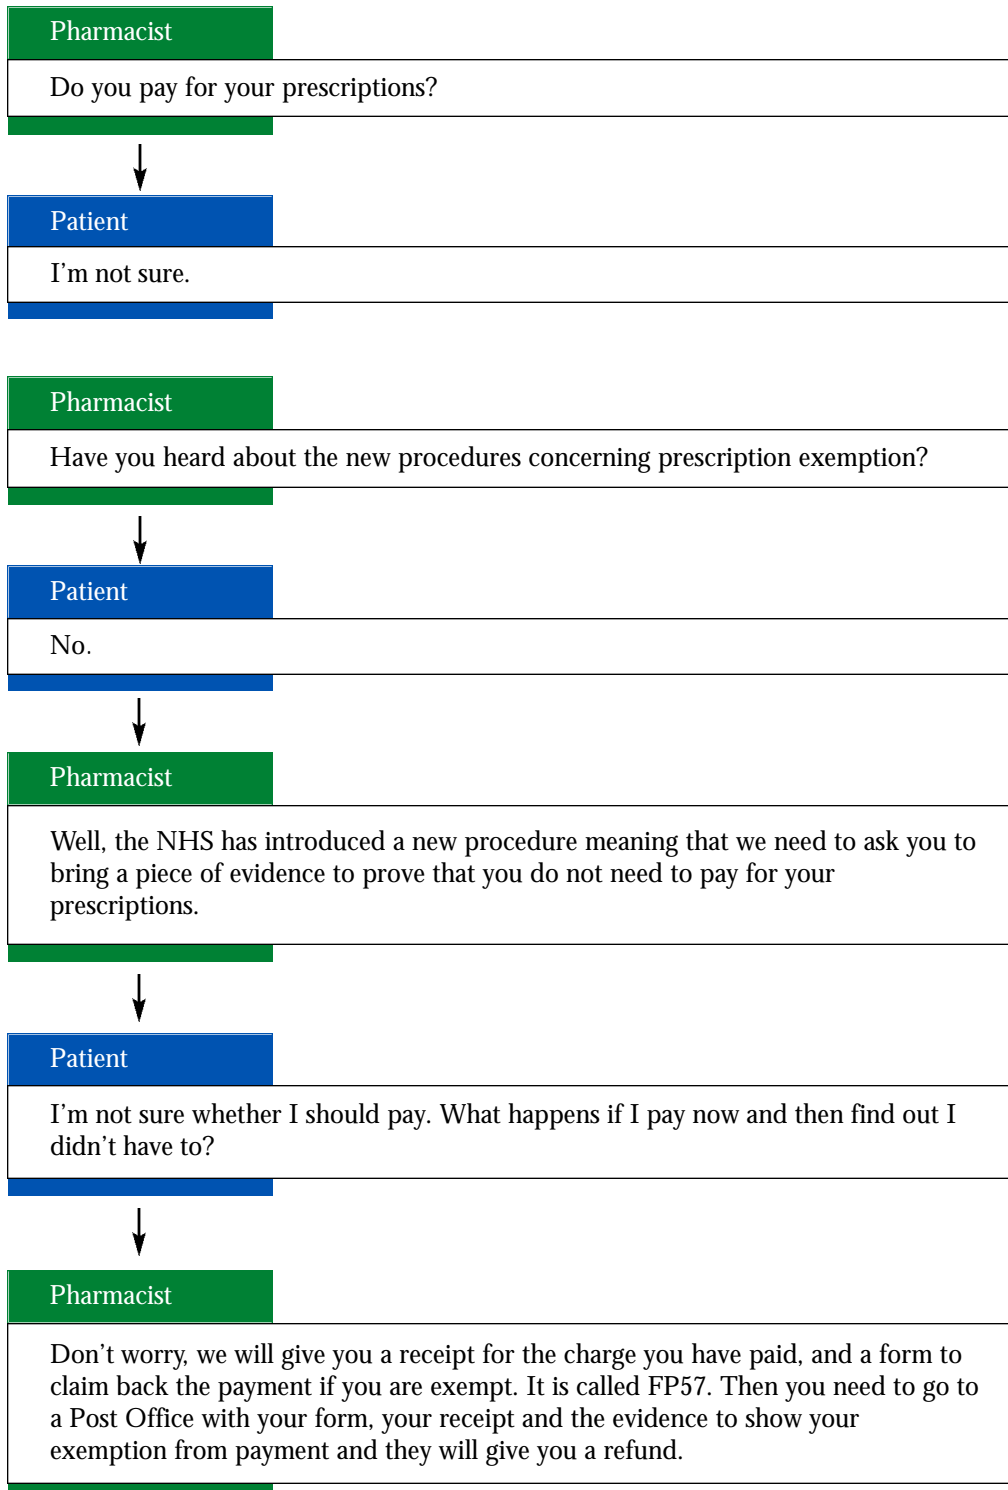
Pharmacist

Do you pay for your prescriptions?

Patient

I’m not sure.

Pharmacist

Have you heard about the new procedures concerning prescription exemption?

Patient

No.

Pharmacist

Well, the NHS has introduced a new procedure meaning that we need to ask you to bring a piece of evidence to prove that you do not need to pay for your prescriptions.

Patient

I’m not sure whether I should pay. What happens if I pay now and then find out I didn’t have to?

Pharmacist

Don’t worry, we will give you a receipt for the charge you have paid, and a form to claim back the payment if you are exempt. It is called FP57. Then you need to go to a Post Office with your form, your receipt and the evidence to show your exemption from payment and they will give you a refund.